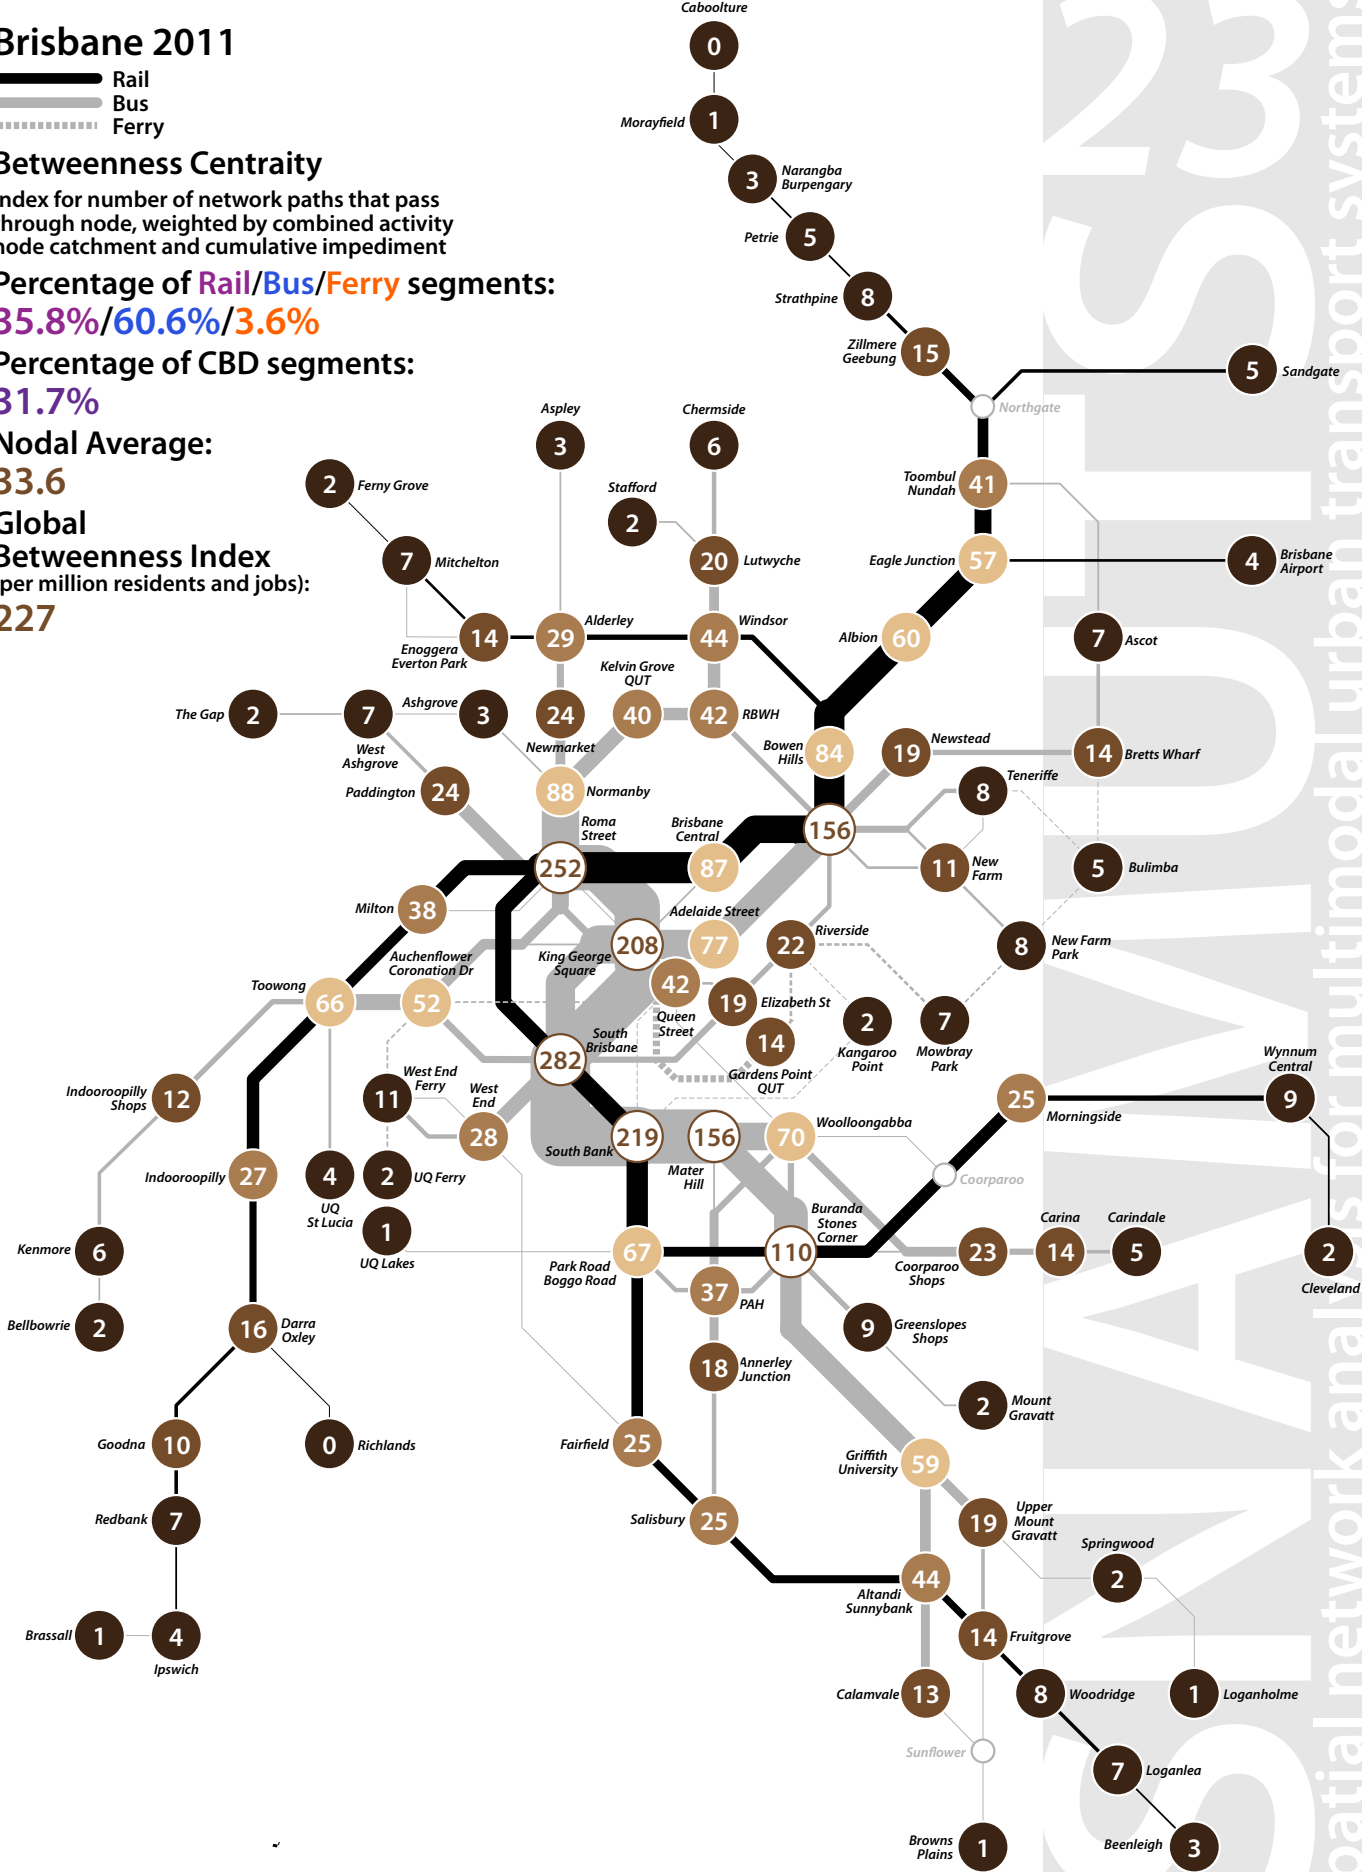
Brisbane 2011
Rail
Bus
Ferry

Betweenness Centraity
ndex for number of network paths that pass hrough node, weighted by combined activity node catchment and cumulative impediment

Percentage of Rail/Bus/Ferry segments:
35.8%/60.6%/3.6%

Percentage of CBD segments:
31.7%

Nodal Average:
33.6

Global Betweenness Index
per million residents and jobs):
227

Caboolture 0
Morayfield 1
3 Narangba Burpengary
Petrie 5
Strathpine 8
Zillmere Geebung 15
5 Sandgate
Northgate
Toombul Nundah 41
Eagle Junction 57
4 Brisbane Airport
Albion 60
7 Ascot
Aspley 3
Chermside 6
2 Ferny Grove
Stafford 2
20 Lutwyche
7 Mitchelton
Enoggera Everton Park 14
29 Alderley
44 Windsor
Kelvin Grove QUT 40
42 RBWH
The Gap 2
7 West Ashgrove
Ashgrove 3
24 Newmarket
Bowen Hills 84
19 Newstead
14 Bretts Wharf
Paddington 24
88 Normanby
8 Teneriffe
Roma Street 252
Brisbane Central 87
156
11 New Farm
5 Bulimba
Milton 38
Adelaide Street 77
22 Riverside
8 New Farm Park
Auchenflower Coronation Dr 52
King George Square 208
42 Queen Street
19 Elizabeth St
Toowong 66
14 Gardens Point QUT
2 Kangaroo Point
7 Mowbray Park
South Brisbane 282
Wynnum Central 9
Indooroopilly Shops 12
11 West End Ferry
West End 28
South Bank 219
156 Mater Hill
70 Woolloongabba
25 Morningside
Coorparoo
Indooroopilly 27
4 UQ St Lucia
2 UQ Ferry
Buranda Stones Corner 110
Carina 14
Carindale 5
2 Cleveland
Kenmore 6
1 UQ Lakes
Park Road Boggo Road 67
Coorparoo Shops 23
37 PAH
Bellbowrie 2
16 Darra Oxley
9 Greenslopes Shops
18 Annerley Junction
2 Mount Gravatt
Goodna 10
0 Richlands
Fairfield 25
Griffith University 59
Redbank 7
Salisbury 25
19 Upper Mount Gravatt
Springwood 2
Altandi Sunnybank 44
Brassall 1
4 Ipswich
14 Fruitgrove
Calamvale 13
8 Woodridge
1 Loganholme
Sunflower
7 Loganlea
Browns Plains 1
Beenleigh 3

patial network analysis for multimodal urban transport systems
SNAMUTS 23